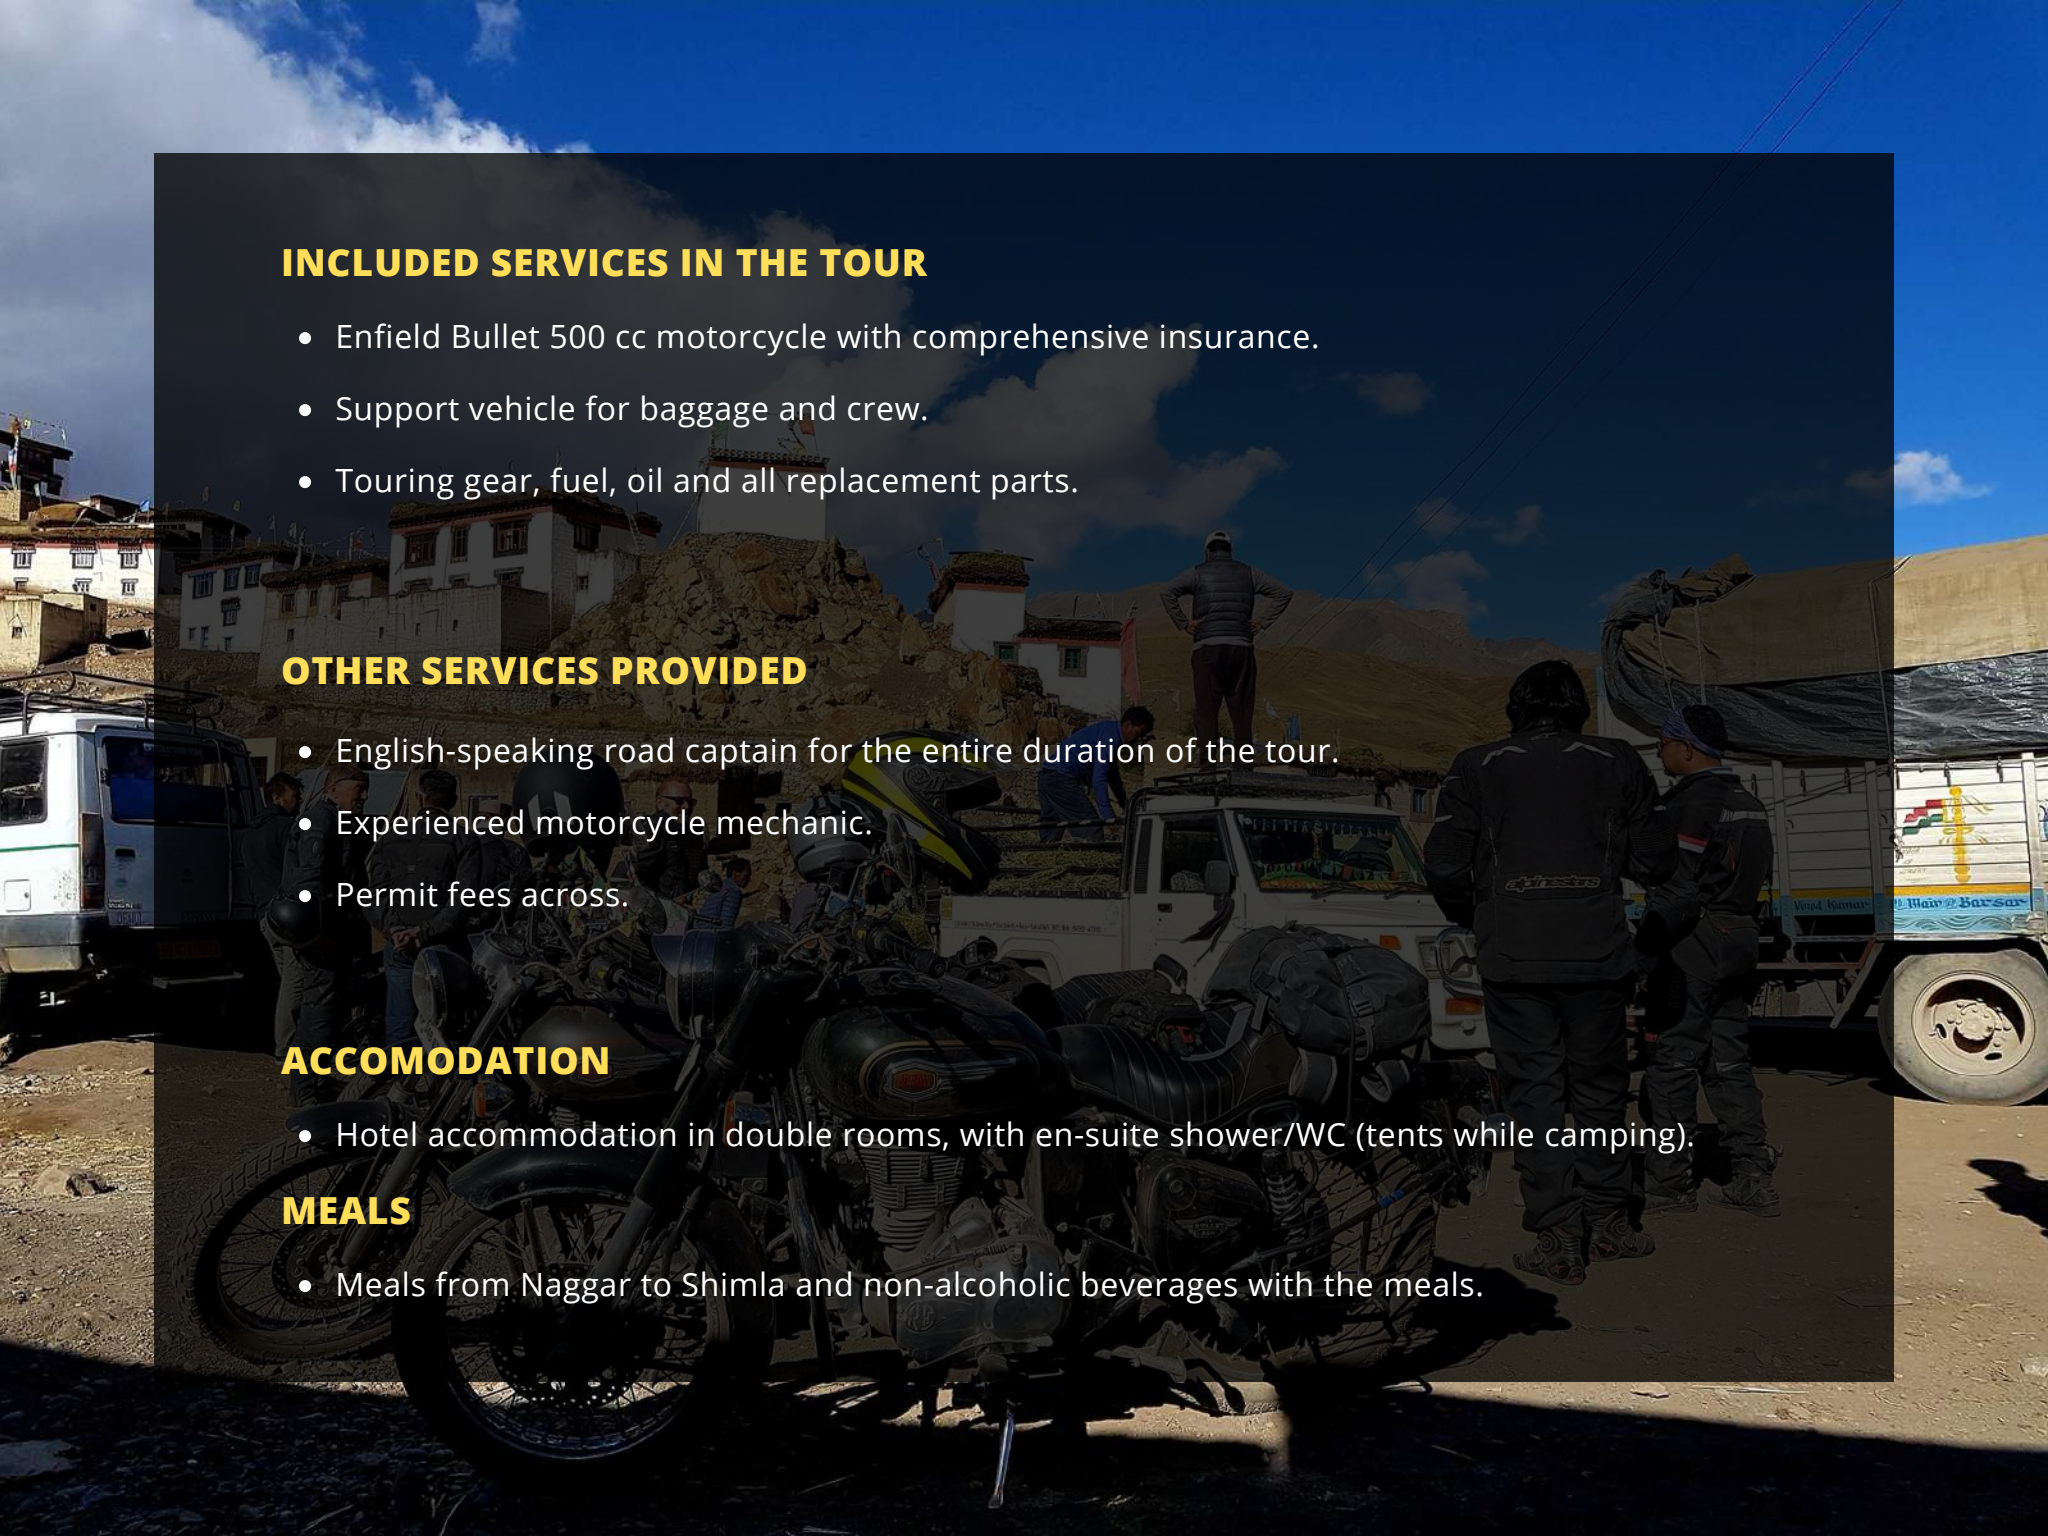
INCLUDED SERVICES IN THE TOUR

- Enfield Bullet 500 cc motorcycle with comprehensive insurance.
- Support vehicle for baggage and crew.
- Touring gear, fuel, oil and all replacement parts.

OTHER SERVICES PROVIDED

- English-speaking road captain for the entire duration of the tour.
- Experienced motorcycle mechanic.
- Permit fees across.

ACCOMODATION

- Hotel accommodation in double rooms, with en-suite shower/WC (tents while camping).

MEALS

- Meals from Naggar to Shimla and non-alcoholic beverages with the meals.